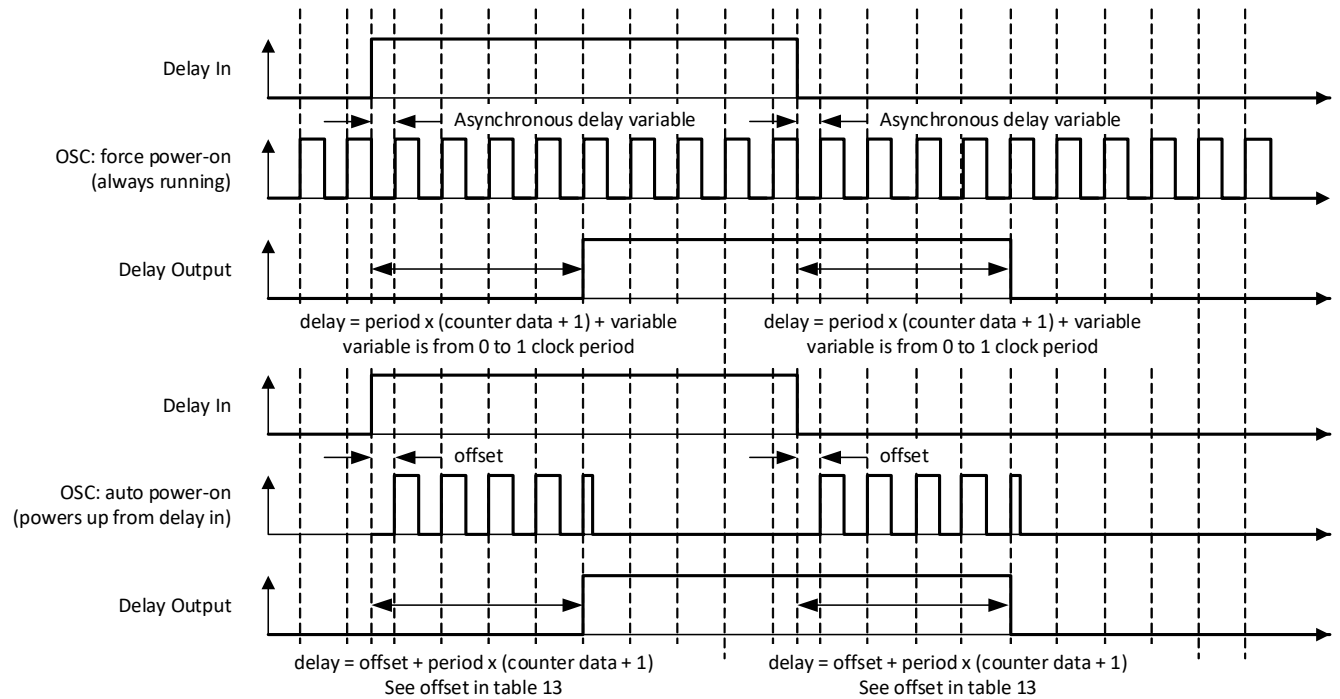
Delay In

Asynchronous delay variable

Asynchronous delay variable

OSC: force power-on (always running)

Delay Output

delay = period x (counter data + 1) + variable
variable is from 0 to 1 clock period

delay = period x (counter data + 1) + variable
variable is from 0 to 1 clock period

Delay In

offset

offset

OSC: auto power-on (powers up from delay in)

Delay Output

delay = offset + period x (counter data + 1)
See offset in table 13

delay = offset + period x (counter data + 1)
See offset in table 13